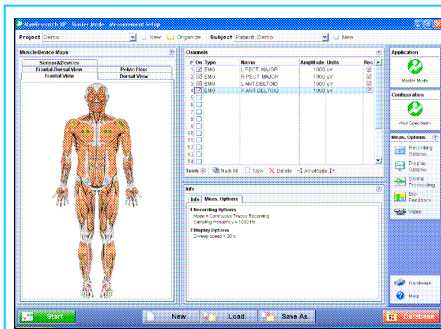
MyoResearch XP - Master Mode - Measurement Setup

Project Demo New Organize Subject Patient, Demo New

Muscle/Device Maps

Sensors&Devices

Frontal/Dorsal View

Pelvic Floor

Frontal View

Dorsal View

Channels

| # | On | Type | Name | Amplitude | Units | Rec |
|---|---|---|---|---|---|---|
| 1 | ☑ | EMG | L PECT. MAJOR | 1000 | uV | ☑ |
| 2 | ☑ | EMG | R PECT. MAJOR | 1000 | uV | ☑ |
| 3 | ☑ | EMG | L ANT.DELTOID | 1000 | uV | ☑ |
| 4 | ☑ | EMG | R ANT.DELTOID | 1000 | uV | ☑ |
| 5 | ☐ | | | | | |
| 6 | ☐ | | | | | |
| 7 | ☐ | | | | | |
| 8 | ☐ | | | | | |
| 9 | ☐ | | | | | |
| 10 | ☐ | | | | | |
| 11 | ☐ | | | | | |
| 12 | ☐ | | | | | |
| 13 | ☐ | | | | | |
| 14 | ☐ | | | | | |
| 15 | ☐ | | | | | |
| 16 | ☐ | | | | | |

Tools Sub-Id New Delete Amplitude

Info

Info Meas. Options

1 Recording Options
Mode = Continuous Trace Recording
Sampling Frequency = 1000 Hz

2 Display Options
Sweep speed = 20 s

Application

Master Mode

Configuration

<Not Specified>

Meas. Options

Recording Options

Display Options

Online Processing

Bio-Feedback

Video

Hardware

Help

Start

New

Load

Save As

Database